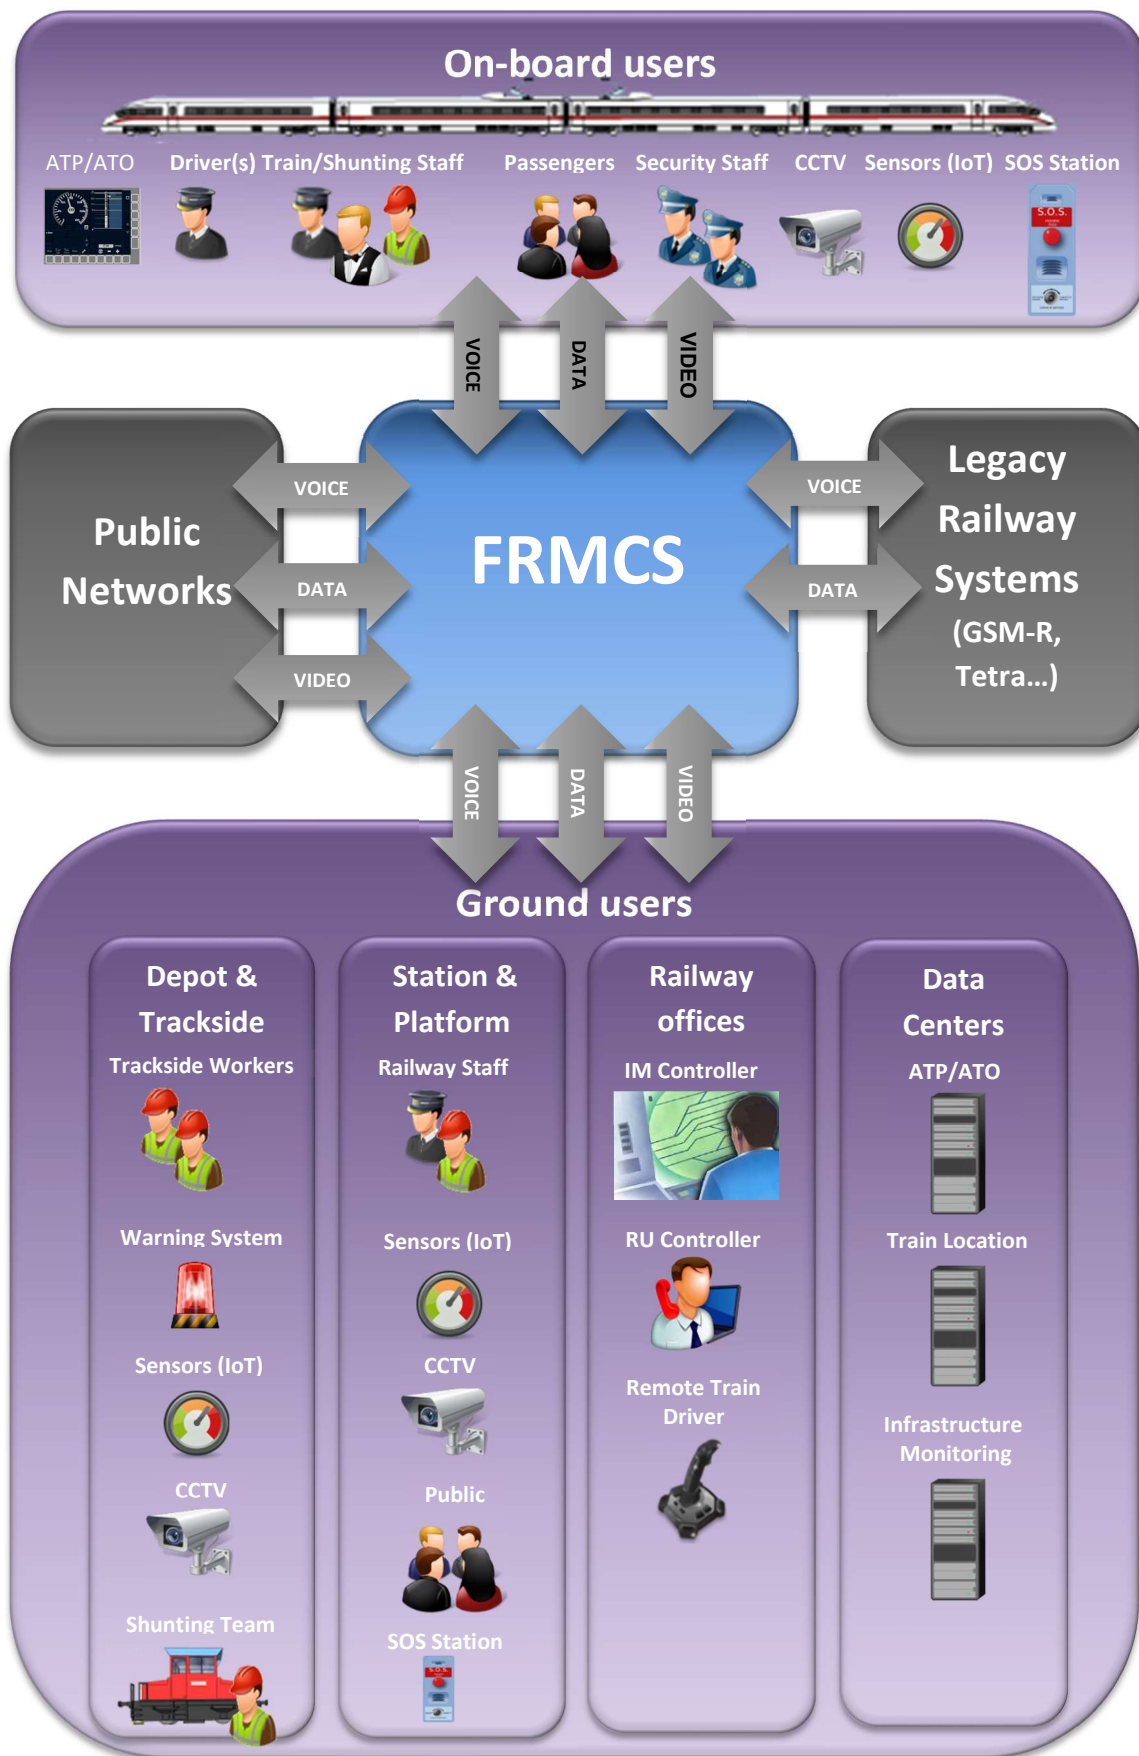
On-board users

ATP/ATO Driver(s) Train/Shunting Staff Passengers Security Staff CCTV Sensors (IoT) SOS Station

S.O.S.

VOICE DATA VIDEO

Public Networks

VOICE
DATA
VIDEO

FRMCS

VOICE
DATA

Legacy Railway Systems (GSM-R, Tetra...)

VOICE DATA VIDEO

Ground users

Depot & Trackside
Trackside Workers
Warning System
Sensors (IoT)
CCTV
Shunting Team

Station & Platform
Railway Staff
Sensors (IoT)
CCTV
Public
SOS Station

Railway offices
IM Controller
RU Controller
Remote Train Driver

Data Centers
ATP/ATO
Train Location
Infrastructure Monitoring